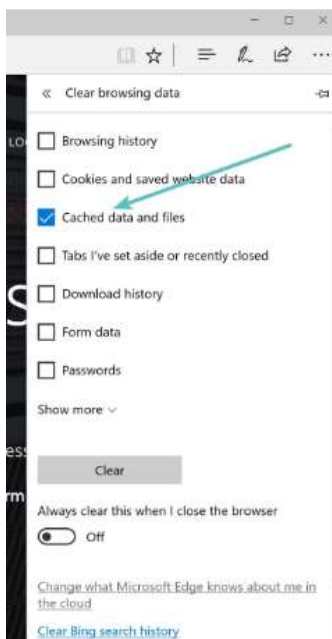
« Clear browsing data

Browsing history

Cookies and saved website data

Cached data and files

Tabs I've set aside or recently closed

Download history

Form data

Passwords

Show more

Clear

Always clear this when I close the browser

Off

Change what Microsoft Edge knows about me in the cloud

Clear Bing search history